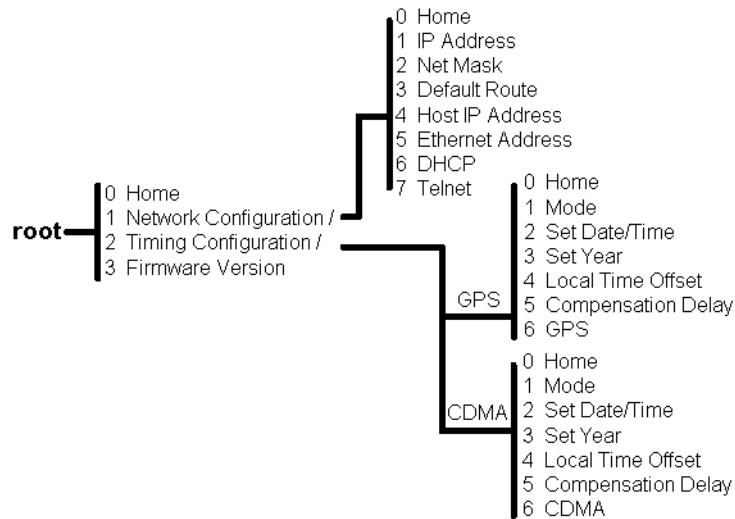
root

0 Home
1 Network Configuration /
2 Timing Configuration /
3 Firmware Version

0 Home
1 IP Address
2 Net Mask
3 Default Route
4 Host IP Address
5 Ethernet Address
6 DHCP
7 Telnet

GPS

0 Home
1 Mode
2 Set Date/Time
3 Set Year
4 Local Time Offset
5 Compensation Delay
6 GPS

CDMA

0 Home
1 Mode
2 Set Date/Time
3 Set Year
4 Local Time Offset
5 Compensation Delay
6 CDMA